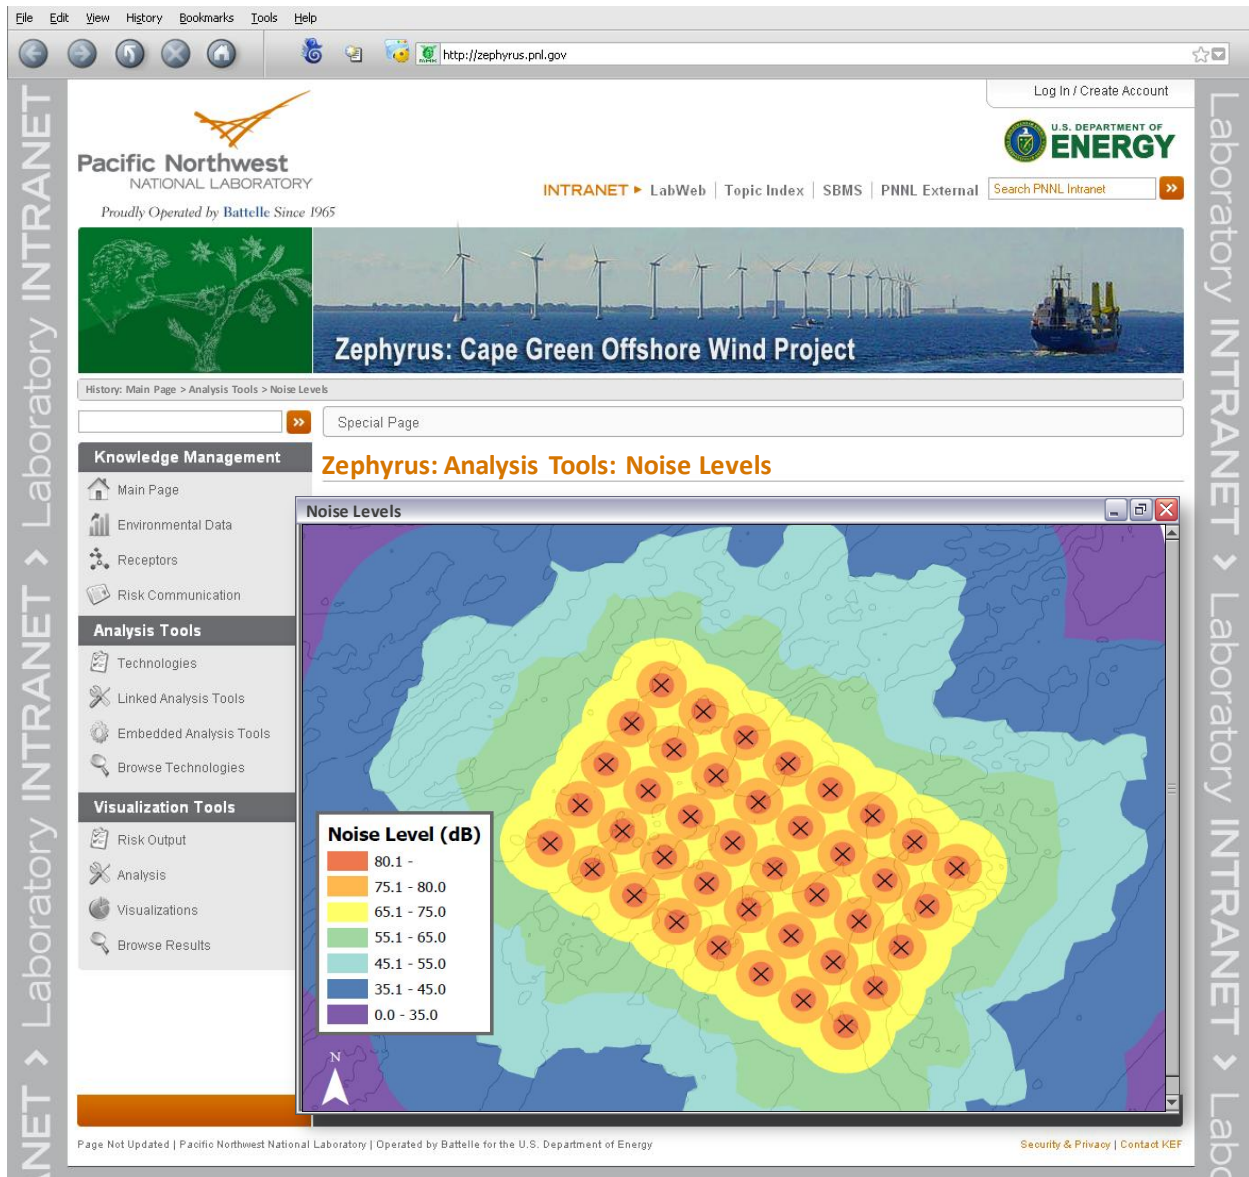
File Edit View History Bookmarks Tools Help

http://zephyrus.pnl.gov

Laboratory INTRANET › Laboratory INTRANET › Laboratory INTRANET › Laboratory INTRANET › Laboratory INTRANET › Labo

Pacific Northwest NATIONAL LABORATORY

Proudly Operated by Battelle Since 1965

Log In / Create Account

U.S. DEPARTMENT OF ENERGY

INTRANET ▸ LabWeb | Topic Index | SBMS | PNNL External Search PNNL Intranet »

Zephyrus: Cape Green Offshore Wind Project

History: Main Page > Analysis Tools > Noise Levels

»

Special Page

Knowledge Management

Main Page

Environmental Data

Receptors

Risk Communication

Analysis Tools

Technologies

Linked Analysis Tools

Embedded Analysis Tools

Browse Technologies

Visualization Tools

Risk Output

Analysis

Visualizations

Browse Results

Zephyrus: Analysis Tools: Noise Levels

Noise Levels

Noise Level (dB)
80.1 -
75.1 - 80.0
65.1 - 75.0
55.1 - 65.0
45.1 - 55.0
35.1 - 45.0
0.0 - 35.0

N

Page Not Updated | Pacific Northwest National Laboratory | Operated by Battelle for the U.S. Department of Energy

Security & Privacy | Contact KEF